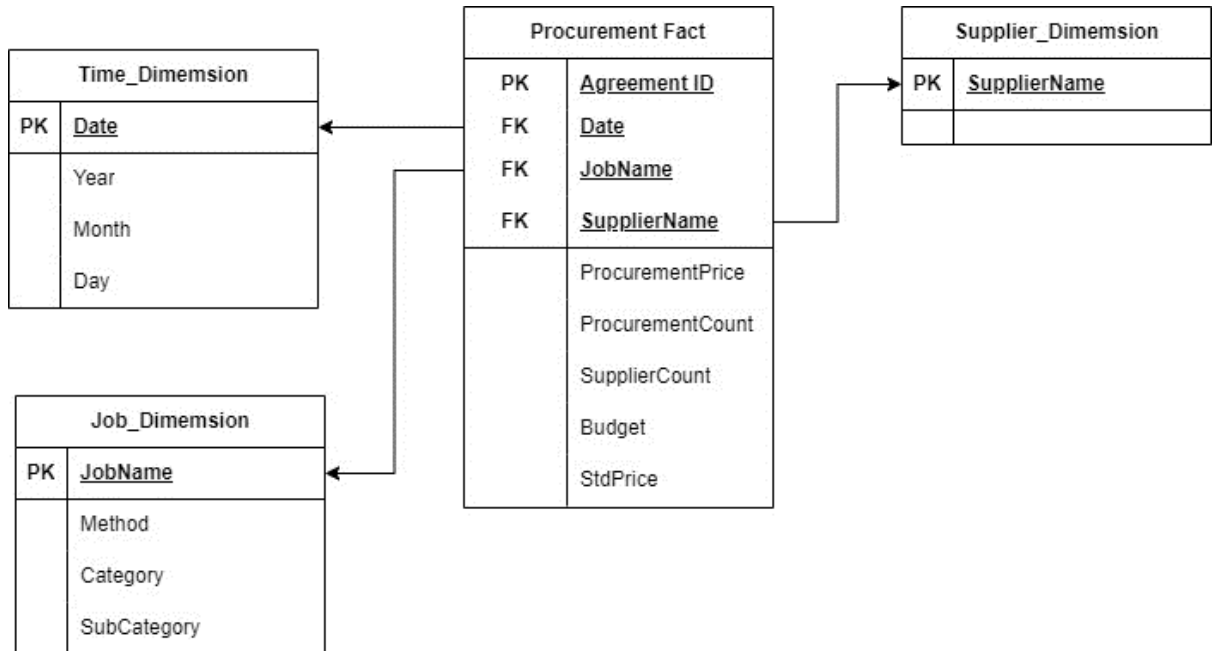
Time_Dimemsion

| PK | Date |
|---|---|
| | Year |
| | Month |
| | Day |

Procurement Fact

| PK | Agreement ID |
|---|---|
| FK | Date |
| FK | JobName |
| FK | SupplierName |
| | ProcurementPrice |
| | ProcurementCount |
| | SupplierCount |
| | Budget |
| | StdPrice |

Supplier_Dimemsion

| PK | SupplierName |
|---|---|
| | |

Job_Dimemsion

| PK | JobName |
|---|---|
| | Method |
| | Category |
| | SubCategory |